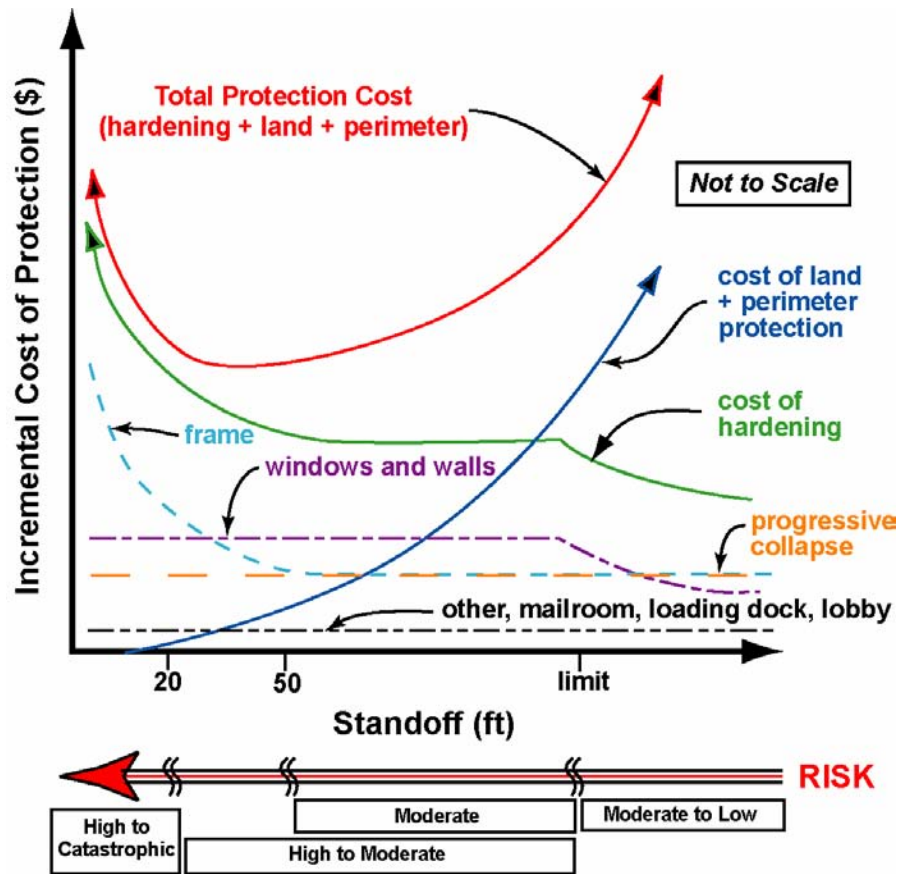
Incremental Cost of Protection ($)

Total Protection Cost (hardening + land + perimeter)

Not to Scale

cost of land + perimeter protection

cost of hardening

frame

windows and walls

progressive collapse

other, mailroom, loading dock, lobby

20

50

limit

Standoff (ft)

RISK

High to Catastrophic

Moderate

High to Moderate

Moderate to Low